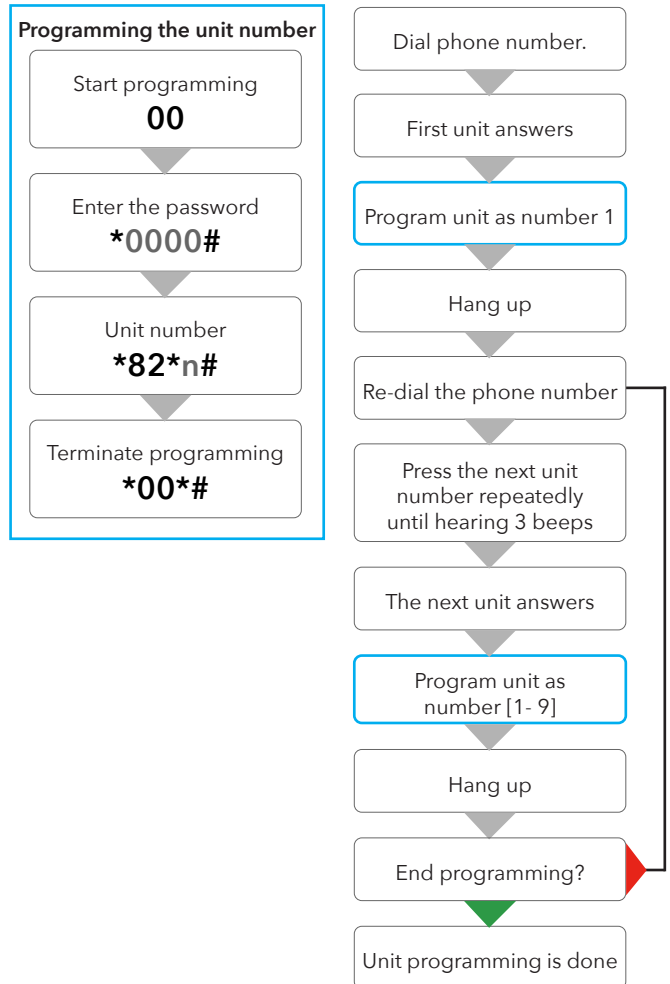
Programming the unit number

Start programming
00

Enter the password
*0000#

Unit number
*82*n#

Terminate programming
*00*#

Dial phone number.

First unit answers

Program unit as number 1

Hang up

Re-dial the phone number

Press the next unit number repeatedly until hearing 3 beeps

The next unit answers

Program unit as number [1- 9]

Hang up

End programming?

Unit programming is done